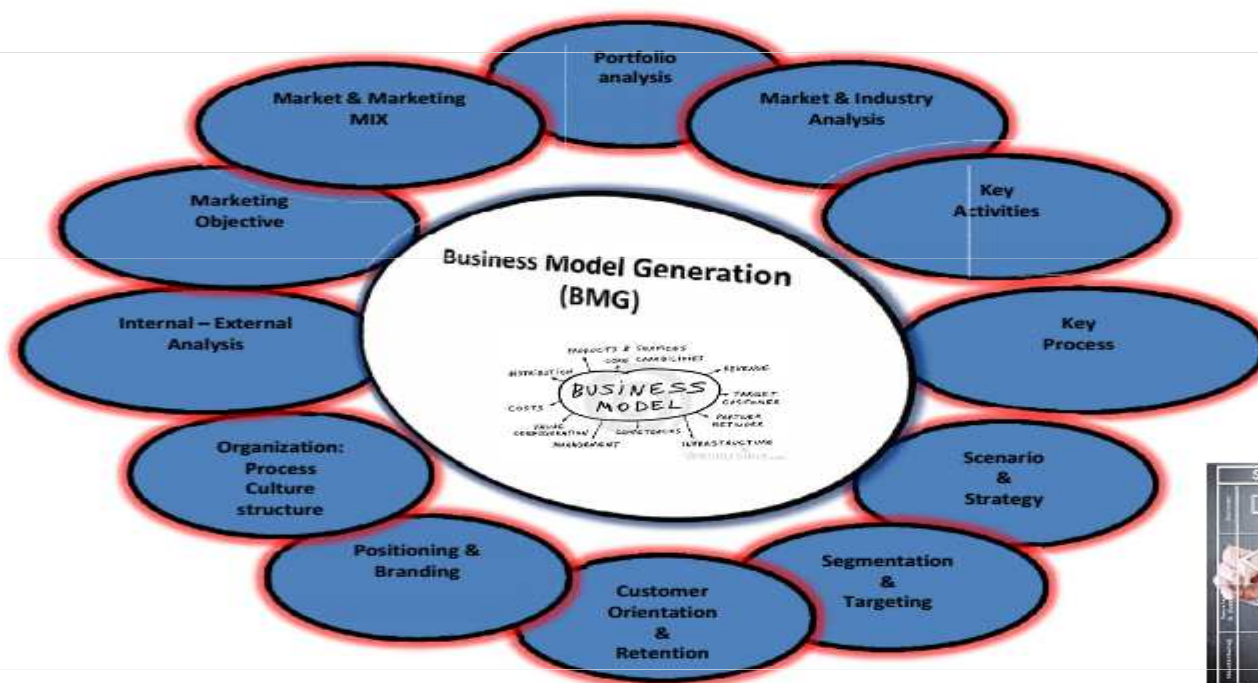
Portfolio analysis

Market & Marketing MIX

Market & Industry Analysis

Marketing Objective

Key Activities

Business Model Generation (BMG)

PRODUCTS & SERVICES
CORE CAPABILITIES
DISTRIBUTION
REVENUE
BUSINESS MODEL
TARGET CUSTOMER
COSTS
PARTNER NETWORK
VALUE CONFIGURATION
COMPETENCIES
MANAGEMENT
INFRASTRUCTURE

Internal – External Analysis

Key Process

Organization: Process Culture structure

Scenario & Strategy

Positioning & Branding

Segmentation & Targeting

Customer Orientation & Retention